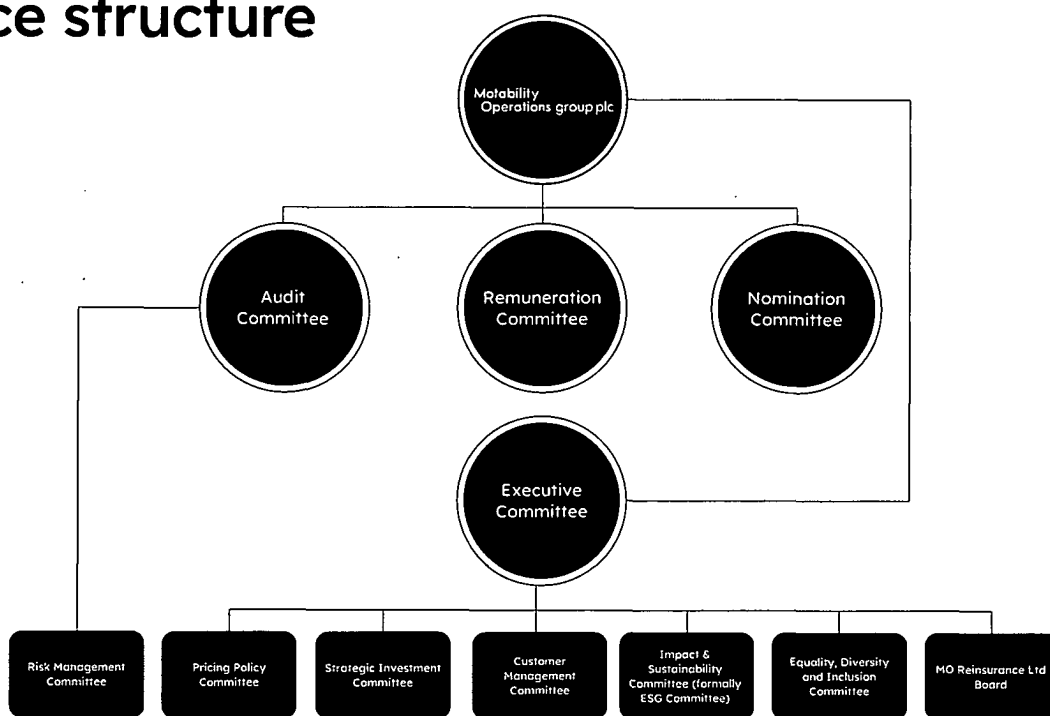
ce structure

Motability Operations group plc

Audit Committee

Remuneration Committee

Nomination Committee

Executive Committee

Risk Management Committee

Pricing Policy Committee

Strategic Investment Committee

Customer Management Committee

Impact & Sustainability Committee (formally ESG Committee)

Equality, Diversity and Inclusion Committee

MO Reinsurance Ltd Board